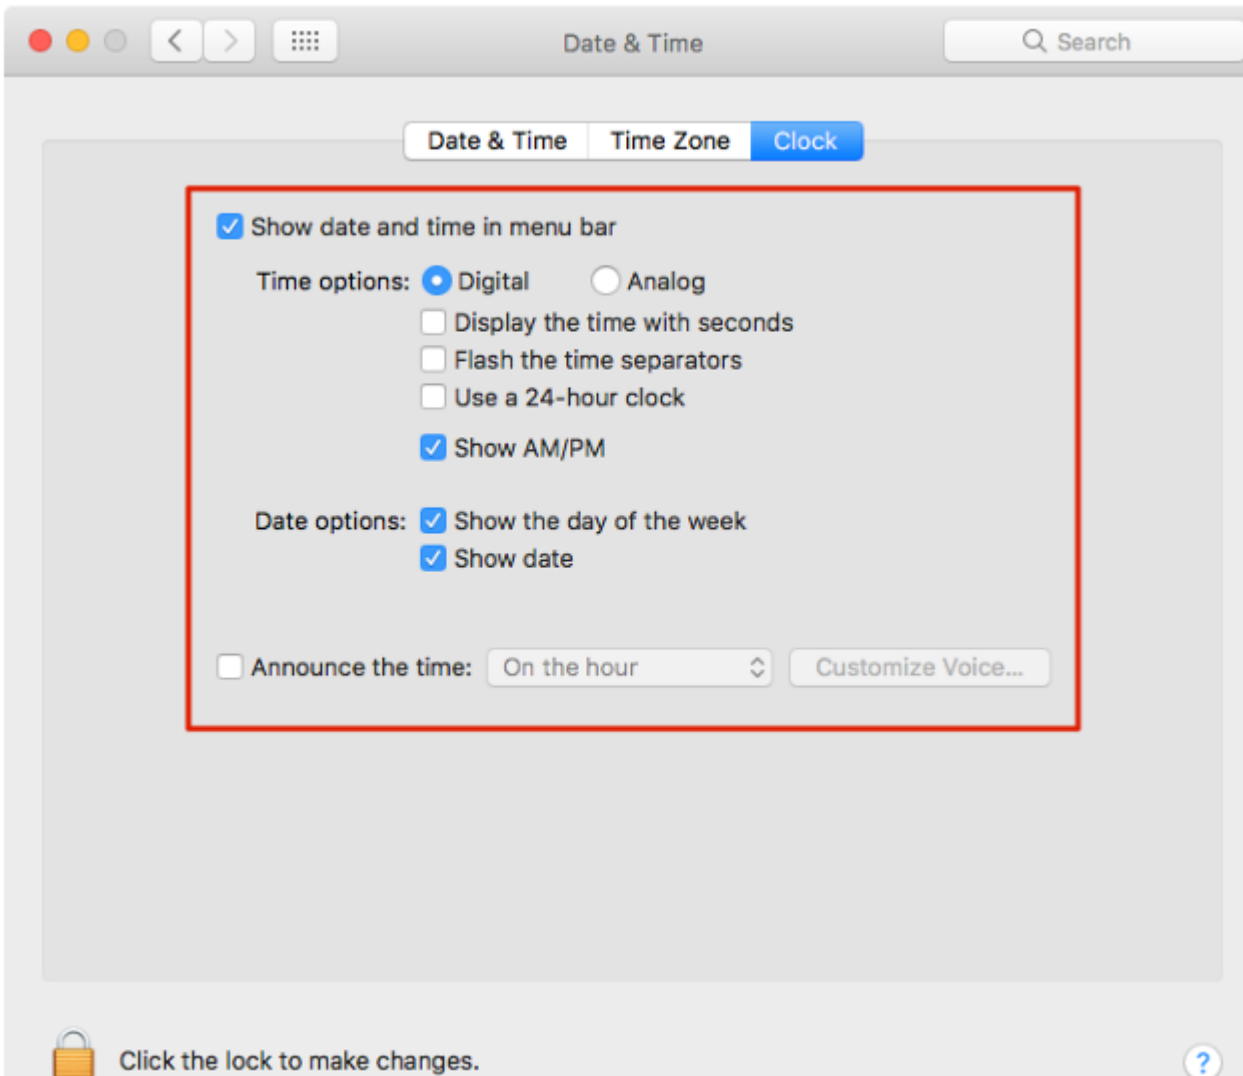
Date & Time

Search

Date & Time | Time Zone | Clock

Show date and time in menu bar

Time options: Digital Analog

Display the time with seconds

Flash the time separators

Use a 24-hour clock

Show AM/PM

Date options: Show the day of the week

Show date

Announce the time: On the hour Customize Voice...

Click the lock to make changes.

?